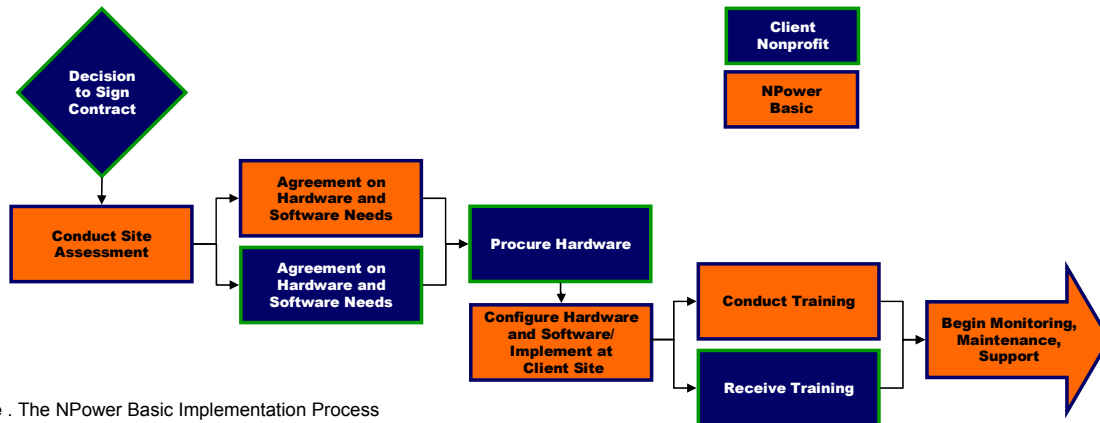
Client Nonprofit

NPower Basic

Decision to Sign Contract

Conduct Site Assessment

Agreement on Hardware and Software Needs

Agreement on Hardware and Software Needs

Procure Hardware

Configure Hardware and Software/ Implement at Client Site

Conduct Training

Receive Training

Begin Monitoring, Maintenance, Support

e . The NPower Basic Implementation Process